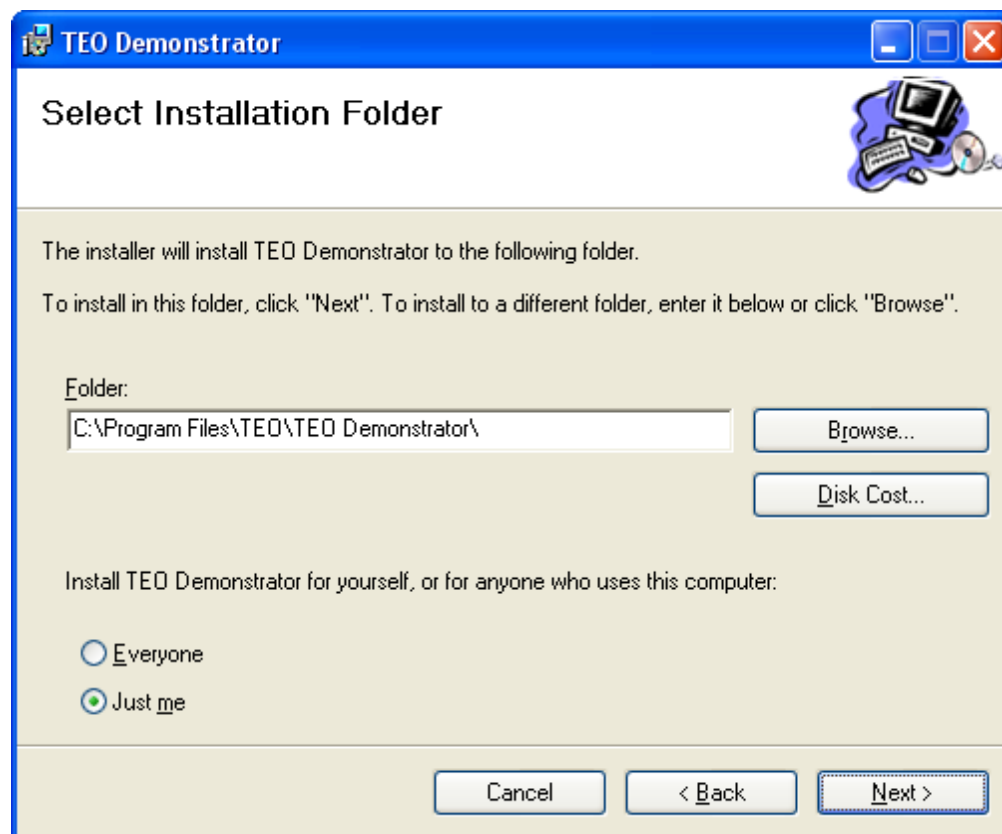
TEO Demonstrator

Select Installation Folder

The installer will install TEO Demonstrator to the following folder.

To install in this folder, click "Next". To install to a different folder, enter it below or click "Browse".

Folder:
C:\Program Files\TEO\TEO Demonstrator\
Browse...
Disk Cost...

Install TEO Demonstrator for yourself, or for anyone who uses this computer:

Everyone
Just me

Cancel
< Back
Next >